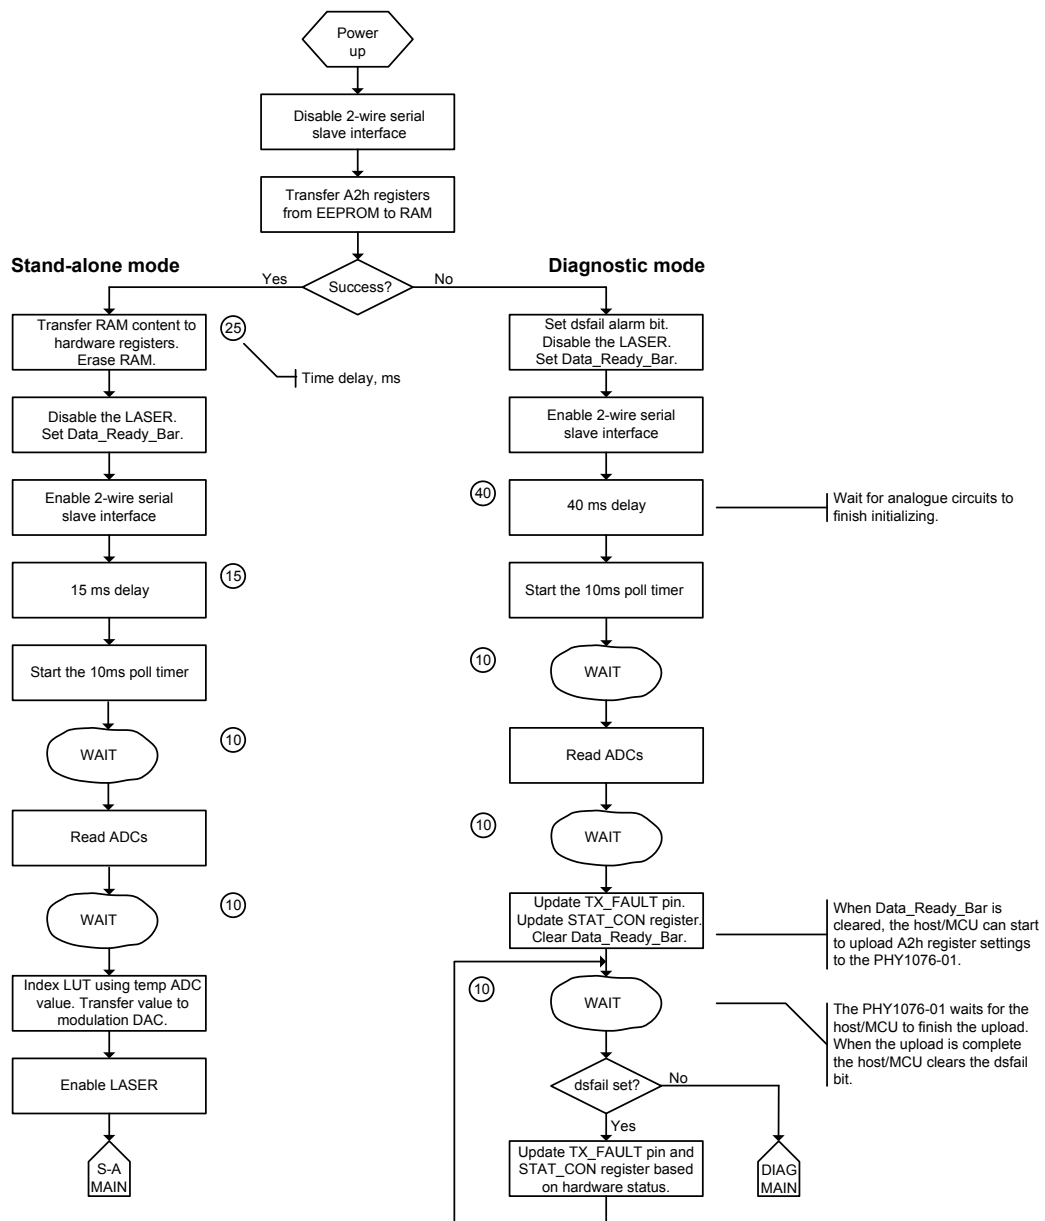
Power up

Disable 2-wire serial slave interface

Transfer A2h registers from EEPROM to RAM

Stand-alone mode

Diagnostic mode

Yes

Success?

No

Transfer RAM content to hardware registers. Erase RAM.

25

Time delay, ms

Set dsfail alarm bit. Disable the LASER. Set Data_Ready_Bar.

Disable the LASER. Set Data_Ready_Bar.

Enable 2-wire serial slave interface

Enable 2-wire serial slave interface

40

40 ms delay

Wait for analogue circuits to finish initializing.

15 ms delay

15

Start the 10ms poll timer

Start the 10ms poll timer

10

WAIT

WAIT

10

Read ADCs

Read ADCs

10

WAIT

WAIT

10

Update TX_FAULT pin. Update STAT_CON register. Clear Data_Ready_Bar.

When Data_Ready_Bar is cleared, the host/MCU can start to upload A2h register settings to the PHY1076-01.

Index LUT using temp ADC value. Transfer value to modulation DAC.

10

WAIT

The PHY1076-01 waits for the host/MCU to finish the upload. When the upload is complete the host/MCU clears the dsfail bit.

Enable LASER

dsfail set?

No

Yes

S-A MAIN

Update TX_FAULT pin and STAT_CON register based on hardware status.

DIAG MAIN